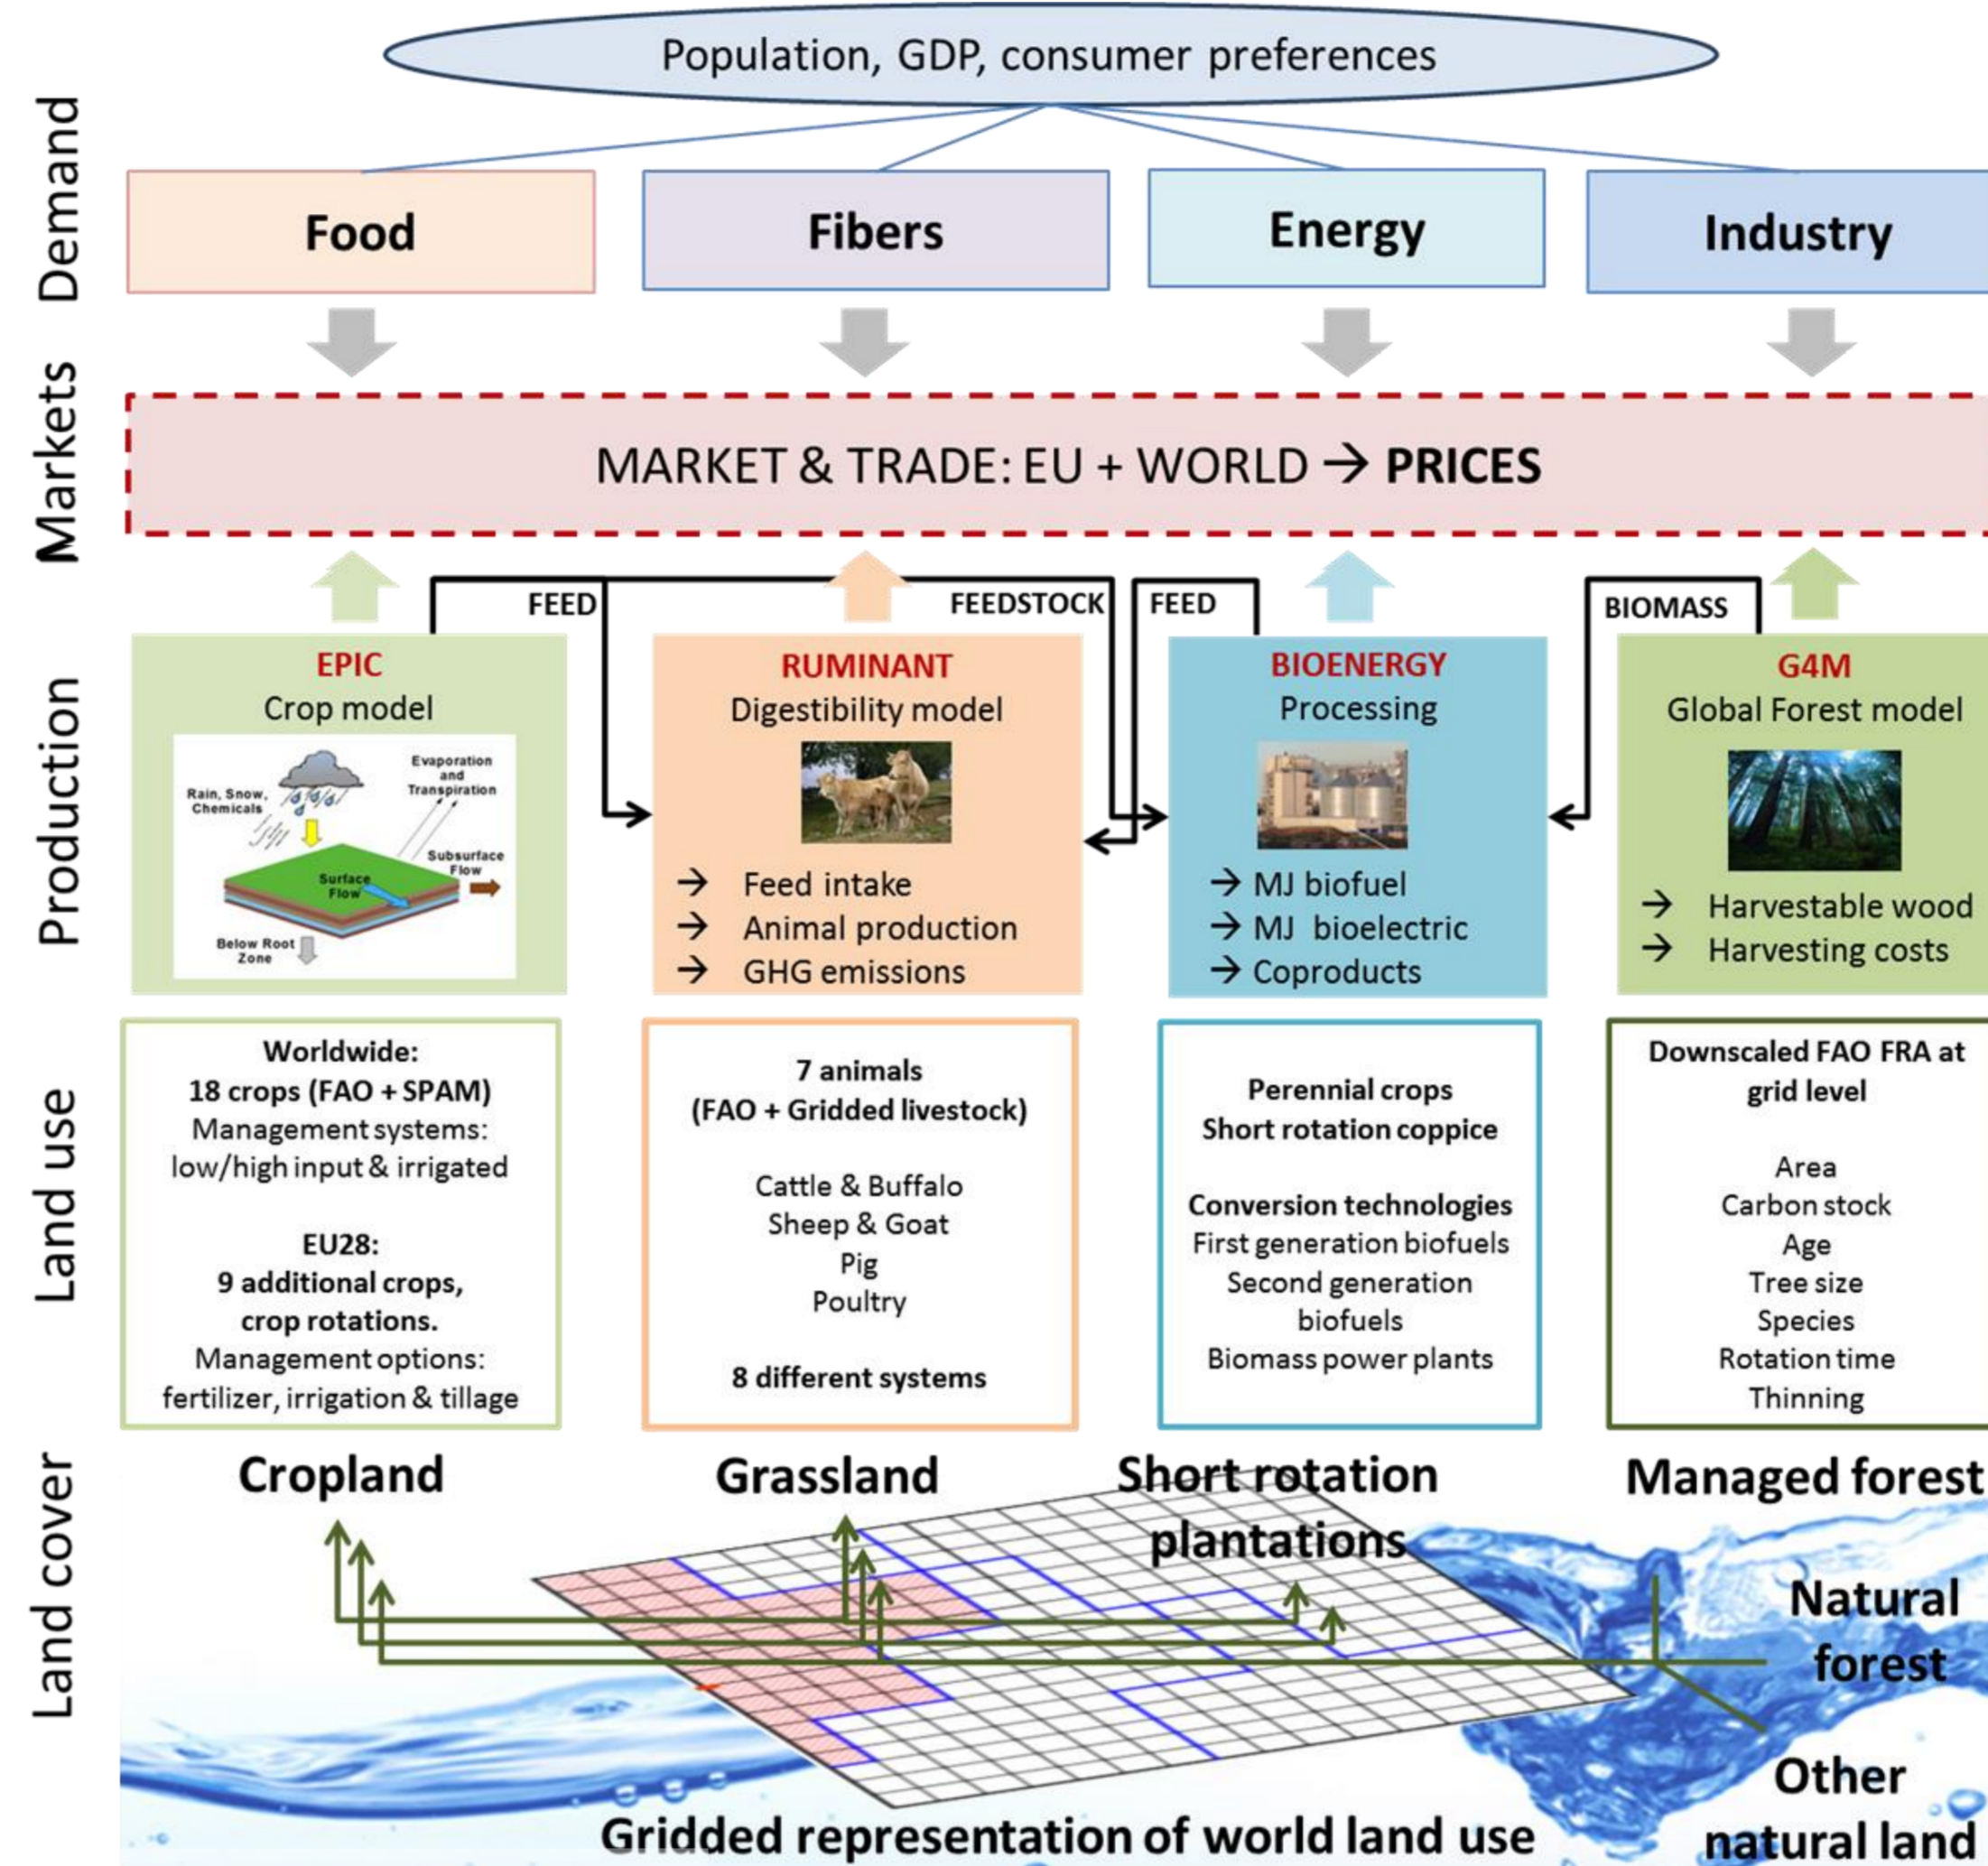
Demand

Population, GDP, consumer preferences

Food

Fibers

Energy

Industry

Markets

MARKET & TRADE: EU + WORLD → **PRICES**

FEED

FEEDSTOCK

FEED

BIOMASS

Production

EPIC
Crop model

Rain, Snow, Chemicals

Evaporation and Transpiration

Subsurface Flow

Surface Flow

Below Root Zone

RUMINANT
Digestibility model
→ Feed intake
→ Animal production
→ GHG emissions

BIOENERGY
Processing
→ MJ biofuel
→ MJ bioelectric
→ Coproducts

G4M
Global Forest model
→ Harvestable wood
→ Harvesting costs

Land use

**Worldwide:**
**18 crops (FAO + SPAM)**
Management systems:
low/high input & irrigated

**EU28:**
**9 additional crops,**
**crop rotations.**
Management options:
fertilizer, irrigation & tillage

**7 animals**
**(FAO + Gridded livestock)**

Cattle & Buffalo
Sheep & Goat
Pig
Poultry

**8 different systems**

**Perennial crops**
**Short rotation coppice**

**Conversion technologies**
First generation biofuels
Second generation biofuels
Biomass power plants

**Downscaled FAO FRA at grid level**

Area
Carbon stock
Age
Tree size
Species
Rotation time
Thinning

Land cover

Cropland

Grassland

Short rotation plantations

Managed forest

Natural forest

Other natural land

Gridded representation of world land use